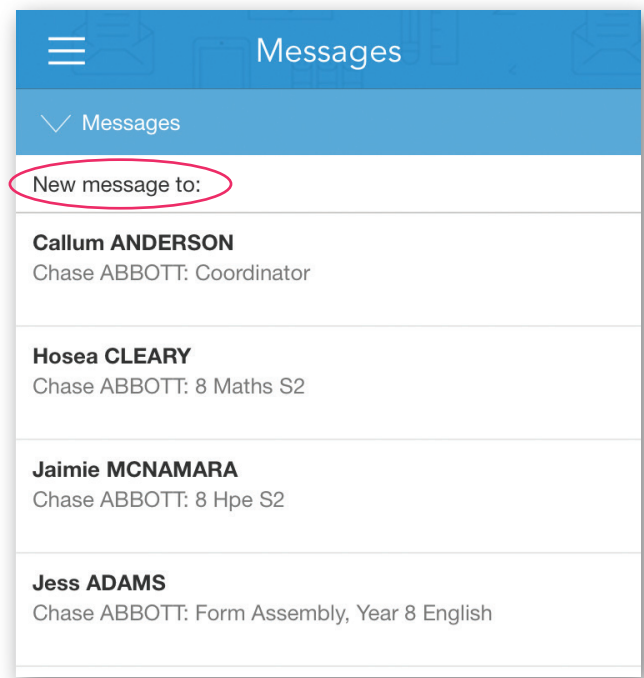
Messages

Messages

New message to:

Callum ANDERSON
Chase ABBOTT: Coordinator

Hosea CLEARY
Chase ABBOTT: 8 Maths S2

Jaimie MCNAMARA
Chase ABBOTT: 8 Hpe S2

Jess ADAMS
Chase ABBOTT: Form Assembly, Year 8 English